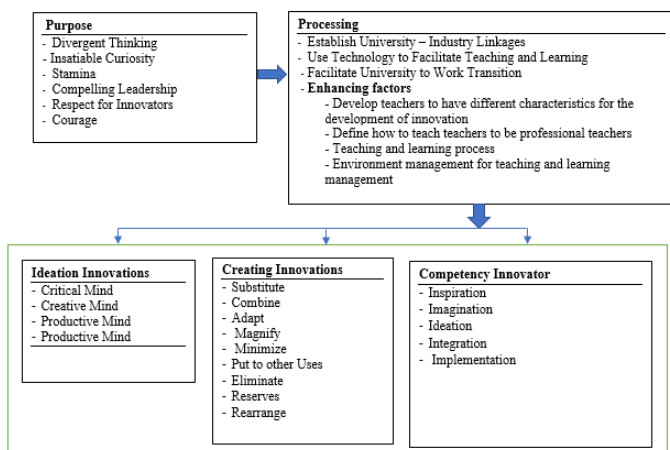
Purpose
- Divergent Thinking
- Insatiable Curiosity
- Stamina
- Compelling Leadership
- Respect for Innovators
- Courage

Processing
- Establish University – Industry Linkages
- Use Technology to Facilitate Teaching and Learning
- Facilitate University to Work Transition
- Enhancing factors
- Develop teachers to have different characteristics for the development of innovation
- Define how to teach teachers to be professional teachers
- Teaching and learning process
- Environment management for teaching and learning management

Ideation Innovations
- Critical Mind
- Creative Mind
- Productive Mind
- Productive Mind

Creating Innovations
- Substitute
- Combine
- Adapt
- Magnify
- Minimize
- Put to other Uses
- Eliminate
- Reserves
- Rearrange

Competency Innovator
- Inspiration
- Imagination
- Ideation
- Integration
- Implementation